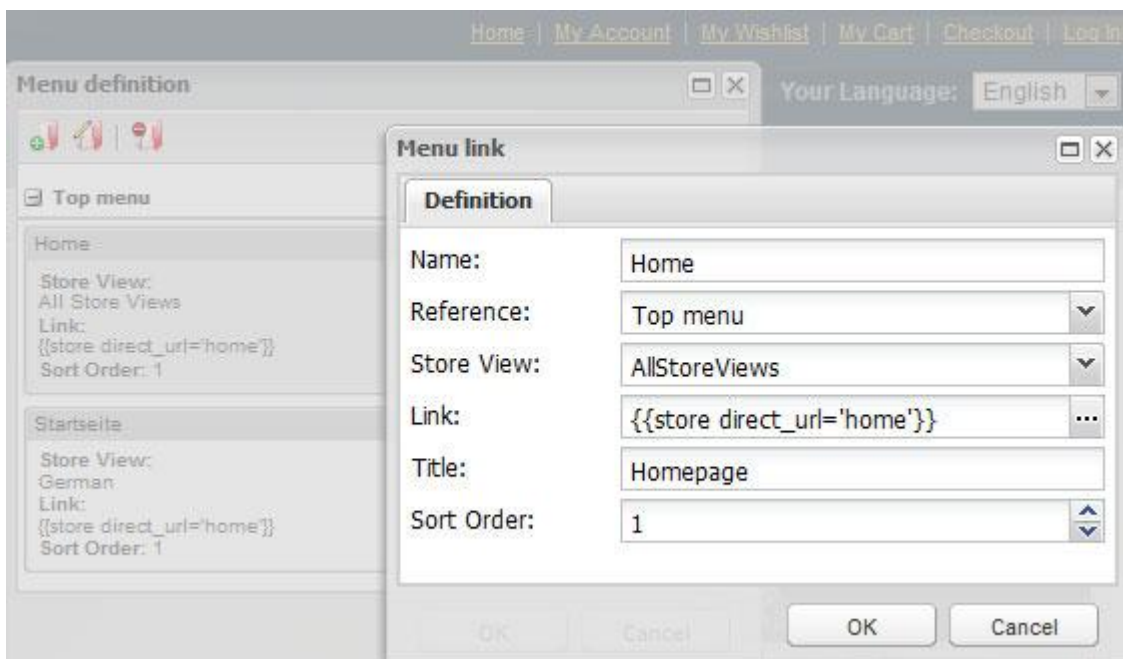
Home | My Account | My Wishlist | My Cart | Checkout | Log In

Menu definition

Your Language: English

Top menu

Home

Store View:
All Store Views
Link:
{{store direct_url='home'}}
Sort Order: 1

Startseite

Store View:
German
Link:
{{store direct_url='home'}}
Sort Order: 1

OK Cancel

Menu link

Definition

| | |
|---|---|
| Name: | Home |
| Reference: | Top menu |
| Store View: | AllStoreViews |
| Link: | {{store direct_url='home'}} |
| Title: | Homepage |
| Sort Order: | 1 |

OK Cancel